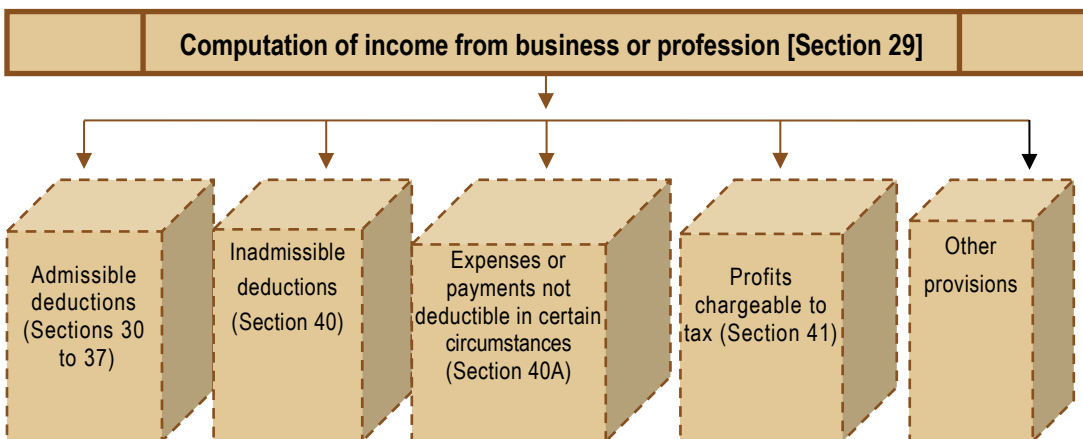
Computation of income from business or profession [Section 29]

Admissible deductions (Sections 30 to 37)

Inadmissible deductions (Section 40)

Expenses or payments not deductible in certain circumstances (Section 40A)

Profits chargeable to tax (Section 41)

Other provisions